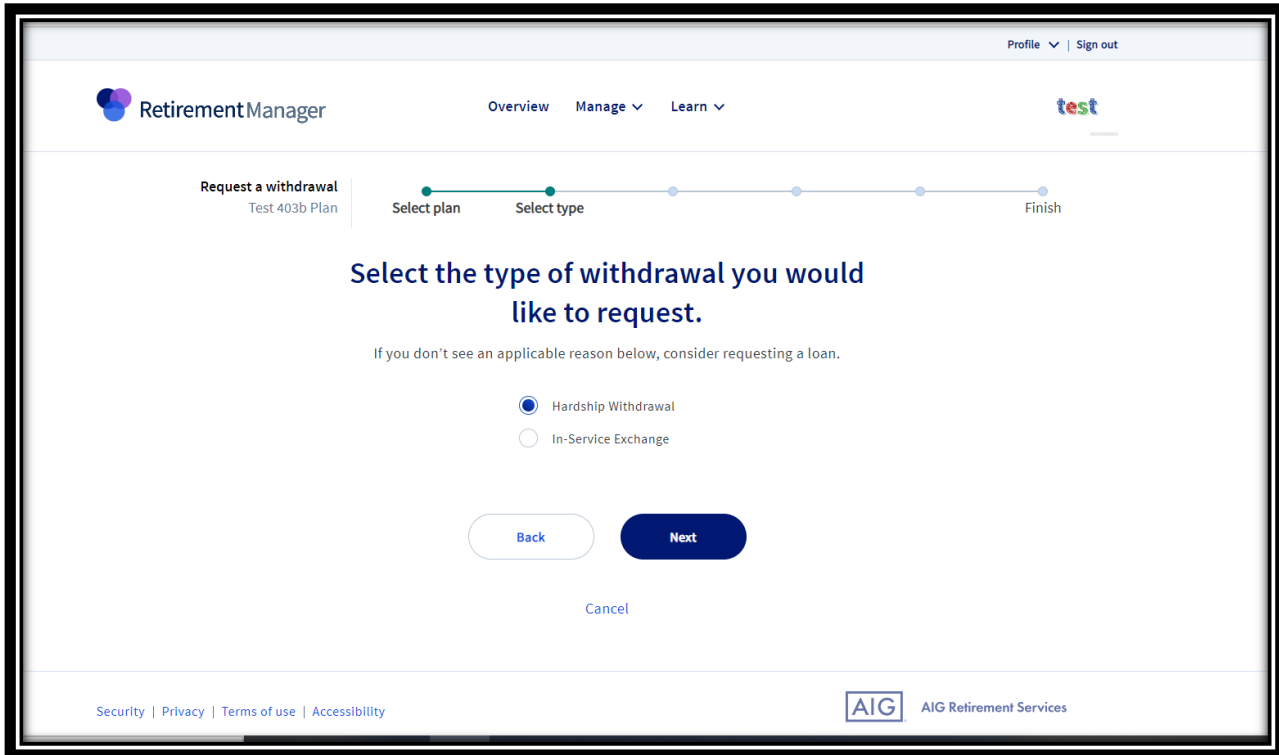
Profile | Sign out

RetirementManager

Overview Manage Learn

test

Request a withdrawal
Test 403b Plan

Select plan Select type Finish

Select the type of withdrawal you would like to request.

If you don't see an applicable reason below, consider requesting a loan.

Hardship Withdrawal
In-Service Exchange

Back Next

Cancel

Security | Privacy | Terms of use | Accessibility

AIG AIG Retirement Services